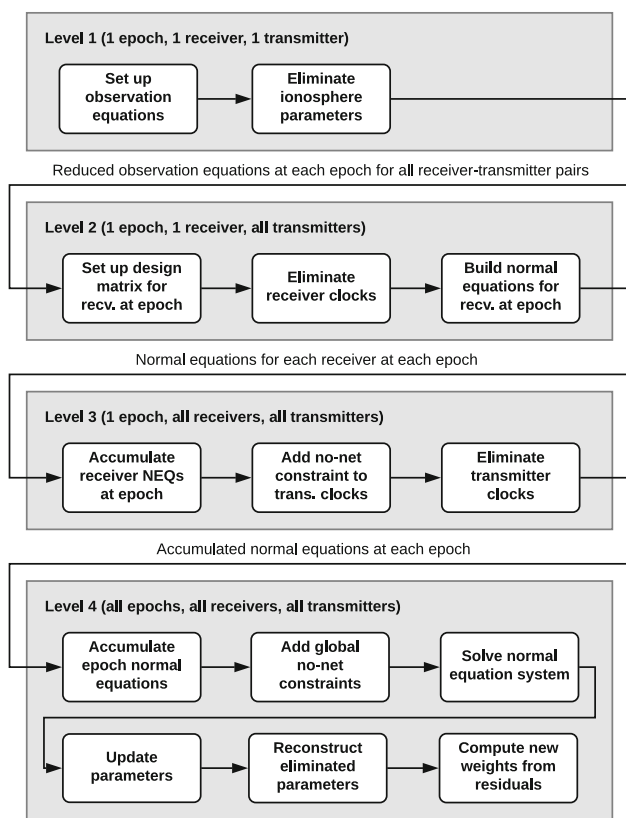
Level 1 (1 epoch, 1 receiver, 1 transmitter)

Set up observation equations

Eliminate ionosphere parameters

Reduced observation equations at each epoch for all receiver-transmitter pairs

Level 2 (1 epoch, 1 receiver, all transmitters)

Set up design matrix for recv. at epoch

Eliminate receiver clocks

Build normal equations for recv. at epoch

Normal equations for each receiver at each epoch

Level 3 (1 epoch, all receivers, all transmitters)

Accumulate receiver NEQs at epoch

Add no-net constraint to trans. clocks

Eliminate transmitter clocks

Accumulated normal equations at each epoch

Level 4 (all epochs, all receivers, all transmitters)

Accumulate epoch normal equations

Add global no-net constraints

Solve normal equation system

Update parameters

Reconstruct eliminated parameters

Compute new weights from residuals